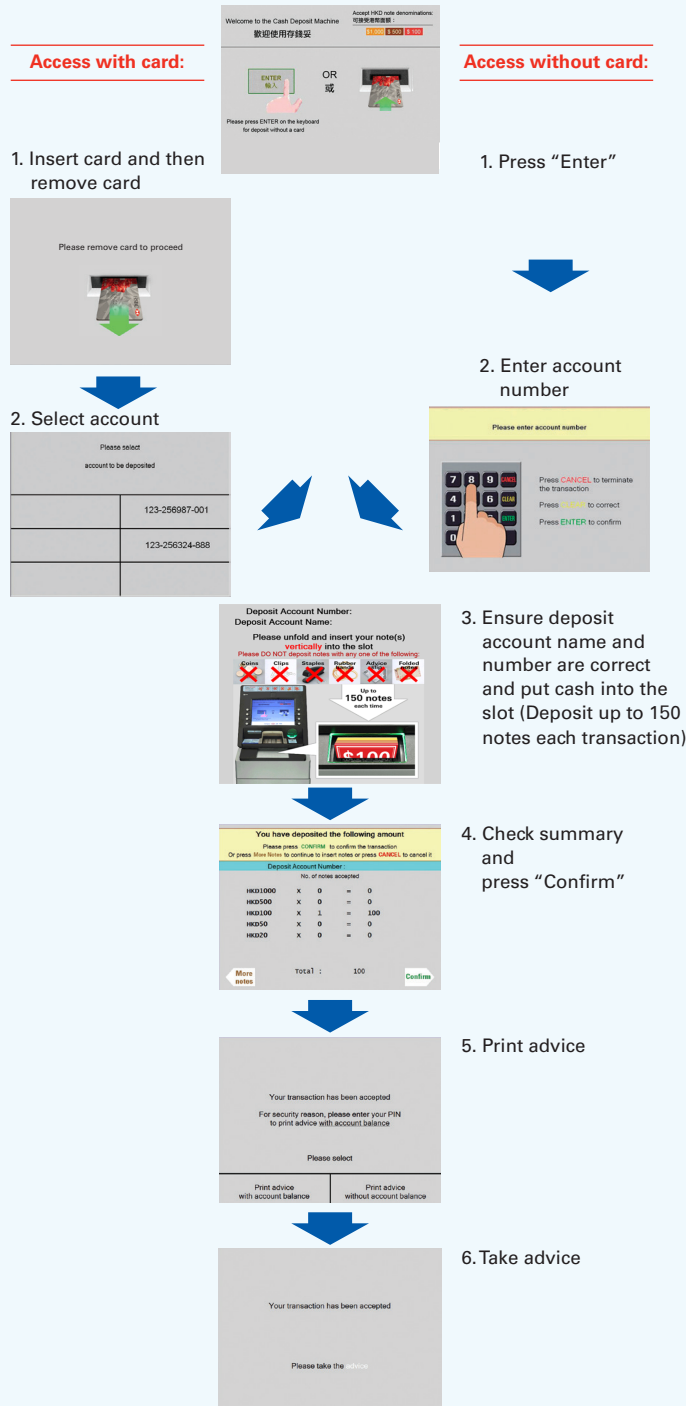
Welcome to the Cash Deposit Machine
歡迎使用存錢妥

Accept HKD note denominations:
可接受港幣面額：
$1,000 $500 $100

ENTER
輸入

OR
或

Please press ENTER on the keyboard for deposit without a card

Access with card:

Access without card:

1. Insert card and then remove card

Please remove card to proceed

1. Press “Enter”

2. Enter account number

Please enter account number

7 8 9 CANCEL
4 5 6 CLEAR
1 ENTER
0

Press CANCEL to terminate the transaction
Press CLEAR to correct
Press ENTER to confirm

2. Select account

Please select
account to be deposited

| | 123-256987-001 |
|---|---|
| | 123-256324-888 |
| | |

Deposit Account Number:
Deposit Account Name:
Please unfold and insert your note(s) vertically into the slot
Please DO NOT deposit notes with any one of the following:
Coins Clips Staples Rubber bands Advice Folded notes
Up to 150 notes each time

3. Ensure deposit account name and number are correct and put cash into the slot (Deposit up to 150 notes each transaction)

You have deposited the following amount
Please press CONFIRM to confirm the transaction
Or press More Notes to continue to insert notes or press CANCEL to cancel it
Deposit Account Number:
No. of notes accepted

| | | | | |
|---|---|---|---|---|
| HKD1000 | x | 0 | = | 0 |
| HKD500 | x | 0 | = | 0 |
| HKD100 | x | 1 | = | 100 |
| HKD50 | x | 0 | = | 0 |
| HKD20 | x | 0 | = | 0 |

More notes
Total : 100
Confirm

4. Check summary and press “Confirm”

Your transaction has been accepted
For security reason, please enter your PIN to print advice with account balance
Please select
Print advice with account balance
Print advice without account balance

5. Print advice

Your transaction has been accepted
Please take the advice

6. Take advice